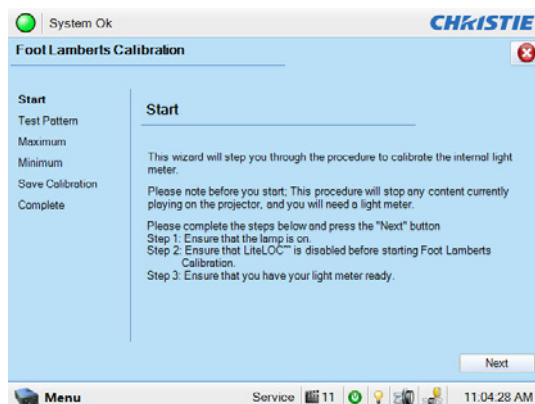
System Ok

CHRISTIE

Foot Lamberts Calibration

Start
Test Pattern
Maximum
Minimum
Save Calibration
Complete

Start

This wizard will step you through the procedure to calibrate the internal light meter.

Please note before you start; This procedure will stop any content currently playing on the projector, and you will need a light meter.

Please complete the steps below and press the "Next" button
Step 1: Ensure that the lamp is on.
Step 2: Ensure that LiteLOC™ is disabled before starting Foot Lamberts Calibration.
Step 3: Ensure that you have your light meter ready.

Next

Menu

Service 11

11:04:28 AM